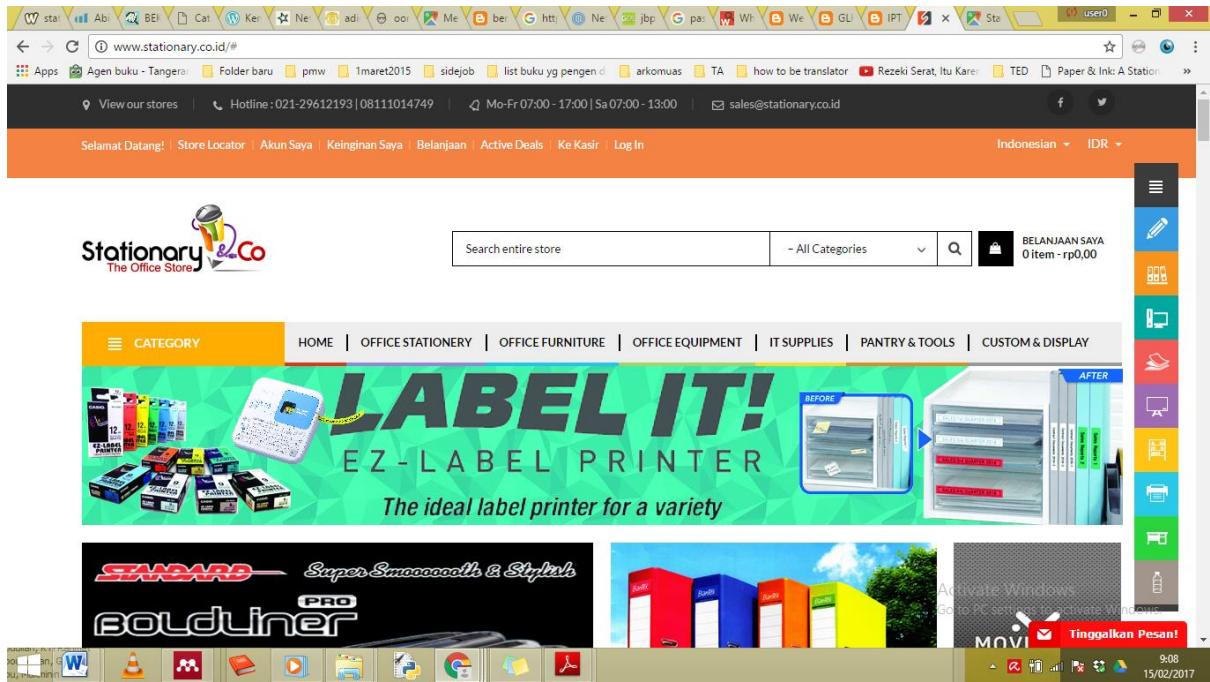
stat | Abi | BEI | Cat | Ker | Ne | adi | oor | Me | ber | http | Ne | jbp | pas | Wh | We | GLI | IPT | Sta

user0

www.stationary.co.id/#

Apps | Agen buku - Tangera | Folder baru | pmw | 1maret2015 | sidejob | list buku yg pengen d | arkomuas | TA | how to be translator | Rezeki Serat, Itu Karen | TED | Paper & Ink: A Station

View our stores | Hotline : 021-29612193 | 08111014749 | Mo-Fr 07:00 - 17:00 | Sa 07:00 - 13:00 | sales@stationary.co.id

f

Selamat Datang! | Store Locator | Akun Saya | Keinginan Saya | Belanjaan | Active Deals | Ke Kasir | Log In

Indonesian | IDR

Stationary &Co
The Office Store

Search entire store

- All Categories

BELANJAAN SAYA
0 item - rp0,00

CATEGORY

HOME | OFFICE STATIONERY | OFFICE FURNITURE | OFFICE EQUIPMENT | IT SUPPLIES | PANTRY & TOOLS | CUSTOM & DISPLAY

LABEL IT!
EZ-LABEL PRINTER
The ideal label printer for a variety

BEFORE
AFTER

STANDARD
Super Smoooooth & Stylish
BOLDLINER PRO

Activate Windows
Go to PC settings to activate Windows.

MOVI

Tinggalkan Pesan!

9:08
15/02/2017